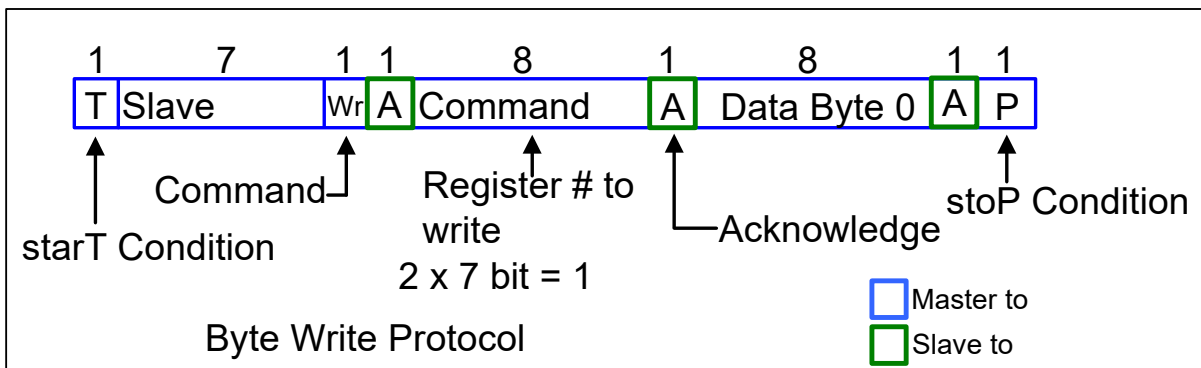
| 1 | 7 | 1 | 1 | 8 | 1 | 8 | 1 | 1 |
|---|---|---|---|---|---|---|---|---|
| T | Slave | Wr | A | Command | A | Data Byte 0 | A | P |

Command

Register # to write

2 x 7 bit = 1

starT Condition

Acknowledge

stoP Condition

Master to

Slave to

Byte Write Protocol